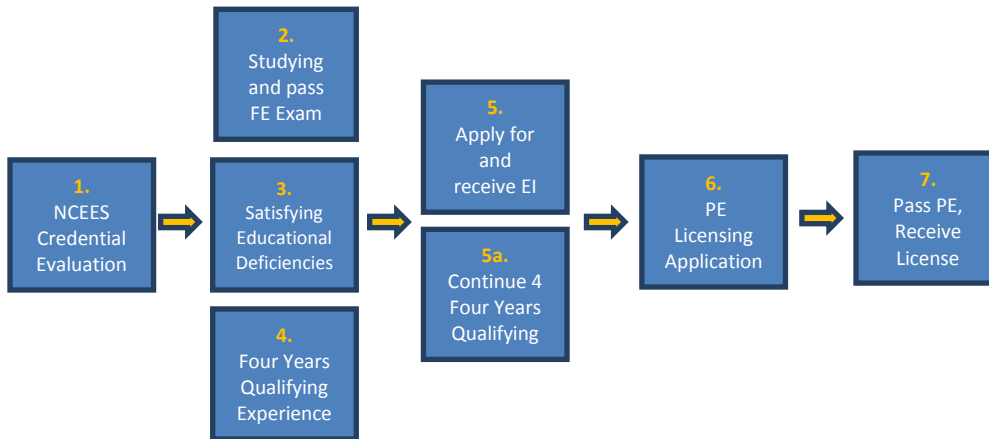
1.
NCEES Credential Evaluation

2.
Studying and pass FE Exam

3.
Satisfying Educational Deficiencies

4.
Four Years Qualifying Experience

5.
Apply for and receive EI

5a.
Continue 4 Four Years Qualifying

6.
PE Licensing Application

7.
Pass PE, Receive License